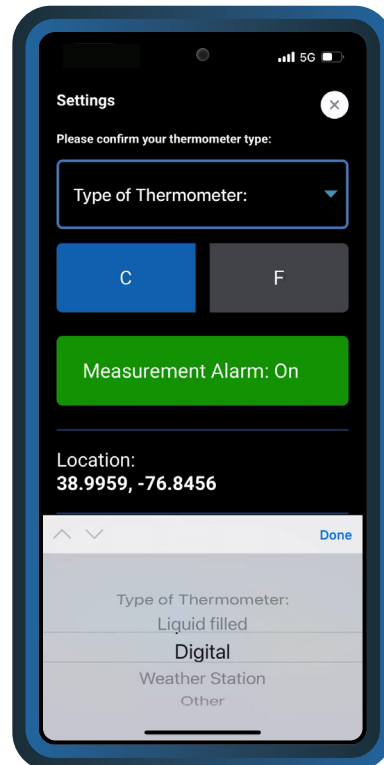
5G

Settings

Please confirm your thermometer type:

Type of Thermometer:

C

F

Measurement Alarm: On

Location:
38.9959, -76.8456

Done

Type of Thermometer:
Liquid filled
Digital
Weather Station
Other